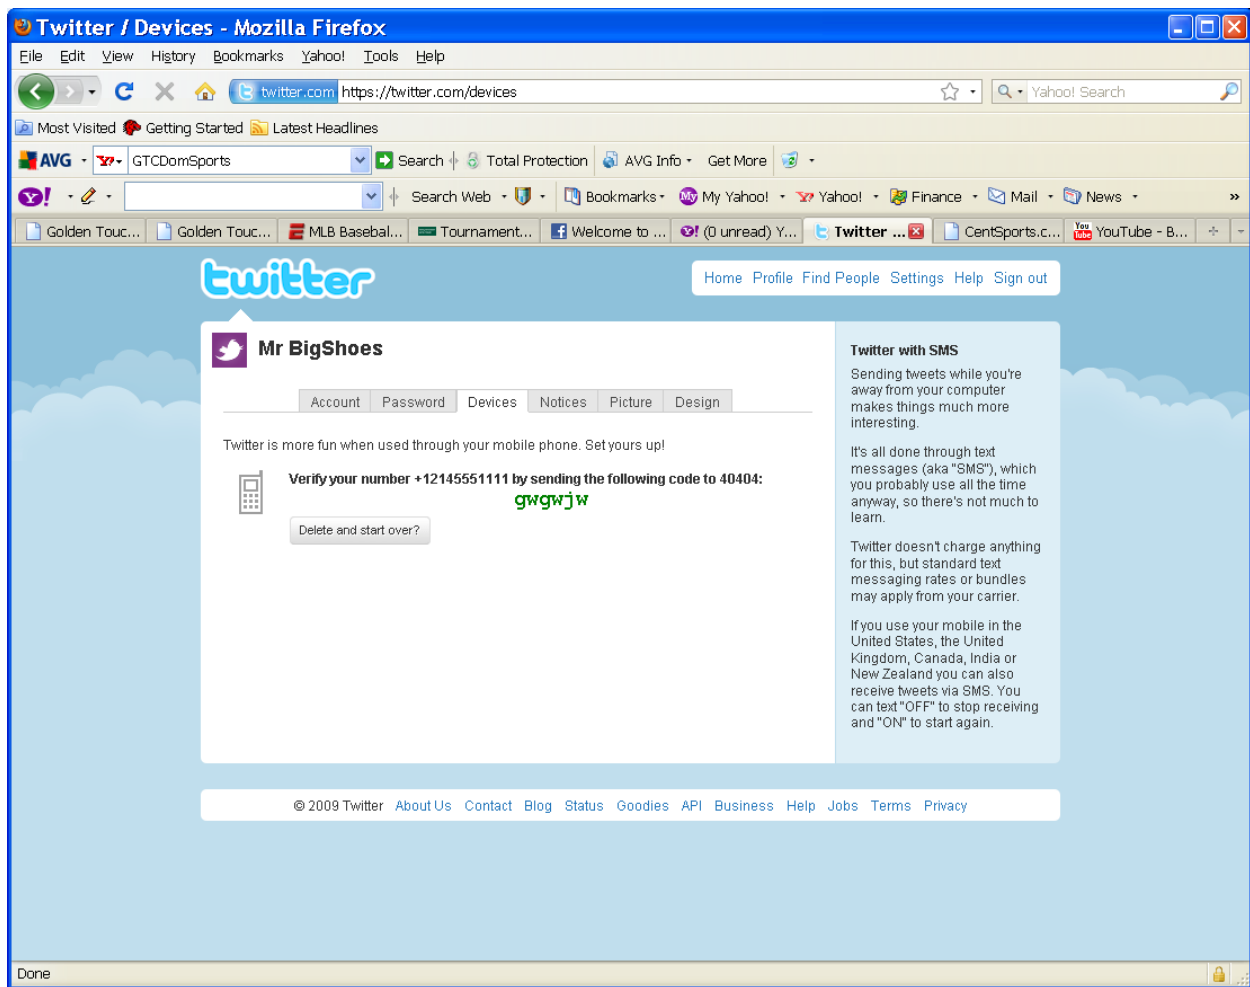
Twitter / Devices - Mozilla Firefox

File Edit View History Bookmarks Yahoo! Tools Help

twitter.com https://twitter.com/devices

Yahoo! Search

Most Visited Getting Started Latest Headlines

AVG GTCDomSports Search Total Protection AVG Info Get More

Search Web Bookmarks My Yahoo! Yahoo! Finance Mail News »

Golden Touc... Golden Touc... MLB Basebal... Tournament... Welcome to ... (0 unread) Y... Twitter ... CentSports.c... YouTube - B...

twitter

Home Profile Find People Settings Help Sign out

Mr BigShoes

Account Password Devices Notices Picture Design

Twitter is more fun when used through your mobile phone. Set yours up!

Verify your number +12145551111 by sending the following code to 40404:
gwgwjw

Delete and start over?

Twitter with SMS

Sending tweets while you're away from your computer makes things much more interesting.

It's all done through text messages (aka "SMS"), which you probably use all the time anyway, so there's not much to learn.

Twitter doesn't charge anything for this, but standard text messaging rates or bundles may apply from your carrier.

If you use your mobile in the United States, the United Kingdom, Canada, India or New Zealand you can also receive tweets via SMS. You can text "OFF" to stop receiving and "ON" to start again.

© 2009 Twitter About Us Contact Blog Status Goodies API Business Help Jobs Terms Privacy

Done